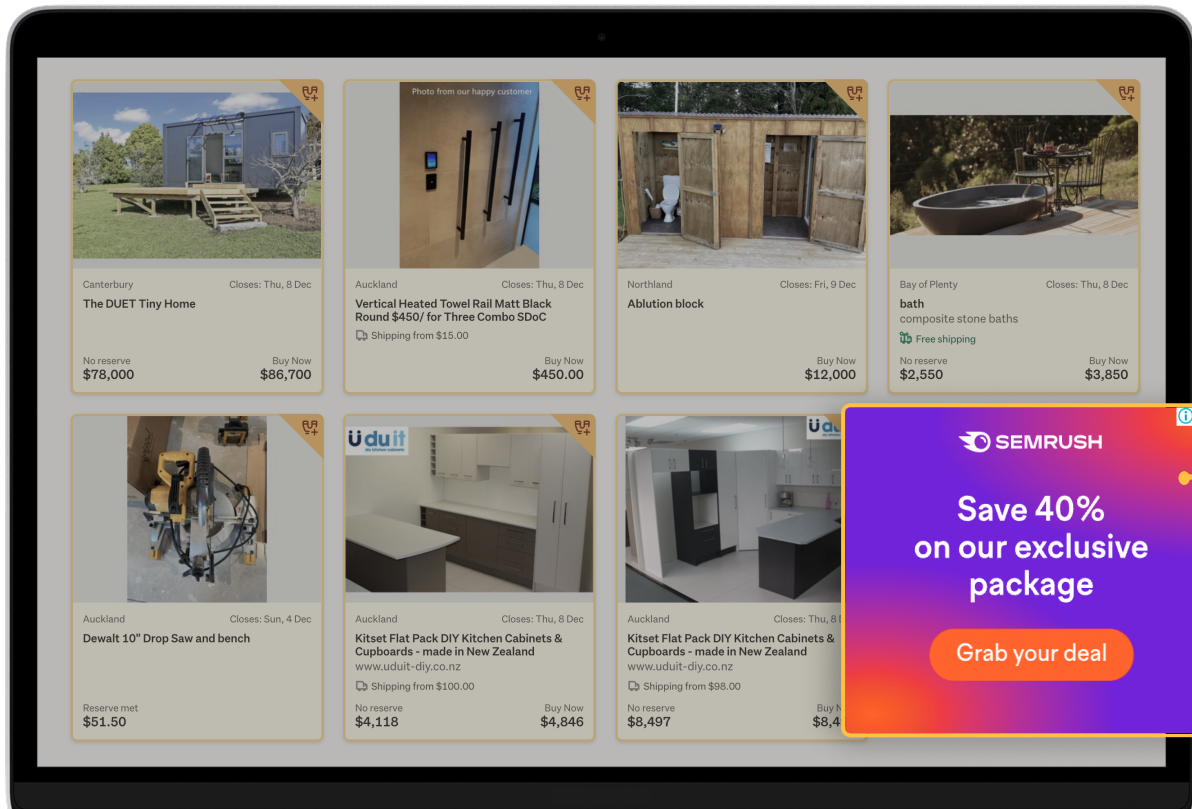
Canterbury Closes: Thu, 8 Dec
The DUET Tiny Home
No reserve $78,000
Buy Now $86,700

Photo from our happy customer
Auckland Closes: Thu, 8 Dec
Vertical Heated Towel Rail Matt Black Round $450/ for Three Combo SDoC
Shipping from $15.00
Buy Now $450.00

Northland Closes: Fri, 9 Dec
Ablution block
Buy Now $12,000

Bay of Plenty Closes: Thu, 8 Dec
bath
composite stone baths
Free shipping
No reserve $2,550
Buy Now $3,850

Auckland Closes: Sun, 4 Dec
Dewalt 10" Drop Saw and bench
Reserve met $51.50

uduit
Auckland Closes: Thu, 8 Dec
Kitset Flat Pack DIY Kitchen Cabinets & Cupboards - made in New Zealand
www.uduit-diy.co.nz
Shipping from $100.00
No reserve $4,118
Buy Now $4,846

udu
Auckland Closes: Thu, 8 Dec
Kitset Flat Pack DIY Kitchen Cabinets & Cupboards - made in New Zealand
www.uduit-diy.co.nz
Shipping from $98.00
No reserve $8,497
Buy N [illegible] $8,4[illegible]

SEMRUSH
Save 40% on our exclusive package
Grab your deal